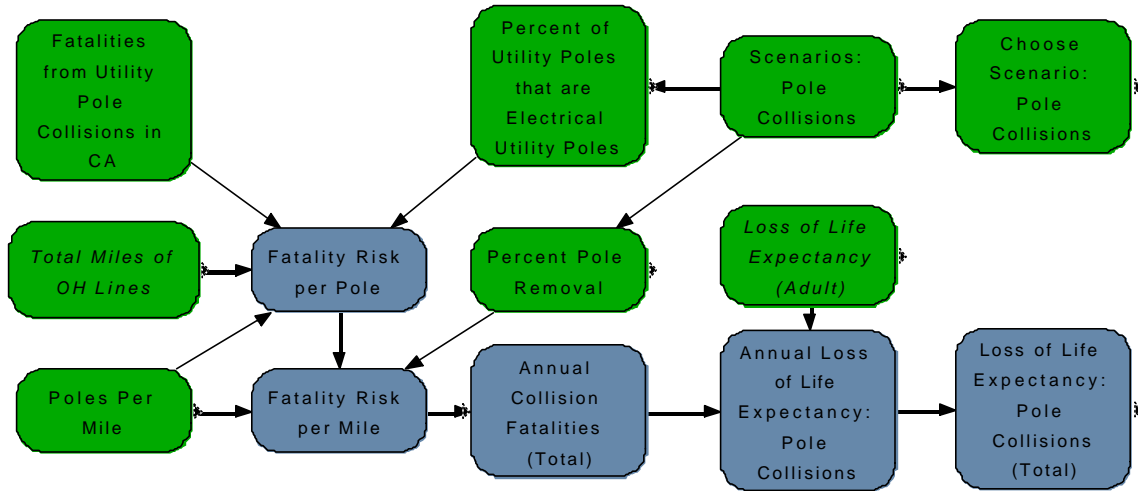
Fatalities from Utility Pole Collisions in CA

Percent of Utility Poles that are Electrical Utility Poles

Scenarios: Pole Collisions

Choose Scenario: Pole Collisions

Total Miles of OH Lines

Fatality Risk per Pole

Percent Pole Removal

Loss of Life Expectancy (Adult)

Poles Per Mile

Fatality Risk per Mile

Annual Collision Fatalities (Total)

Annual Loss of Life Expectancy: Pole Collisions

Loss of Life Expectancy: Pole Collisions (Total)